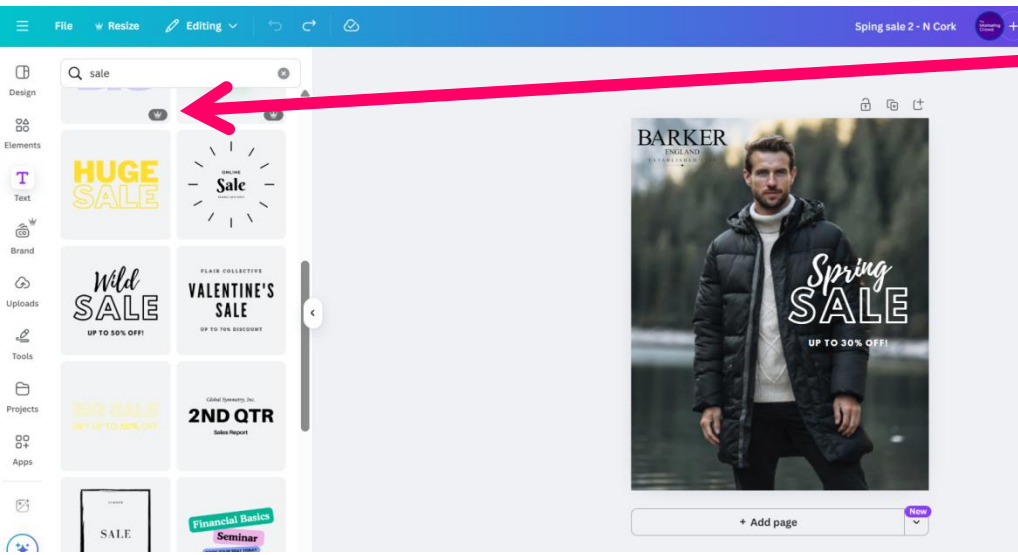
File Resize Editing

Sping sale 2 - N Cork

sale

Design
Elements
Text
Brand
Uploads
Tools
Projects
Apps

HUGE SALE

ONLINE Sale

Wild SALE UP TO 50% OFF!

FLAIR COLLECTIVE VALENTINE'S SALE UP TO 70% DISCOUNT

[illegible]

Global Symmetry, Inc. 2ND QTR Sales Report

SALE

Financial Basics Seminar

BARKER ENGLAND ESTABLISHED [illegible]

Spring SALE UP TO 30% OFF!

+ Add page

New